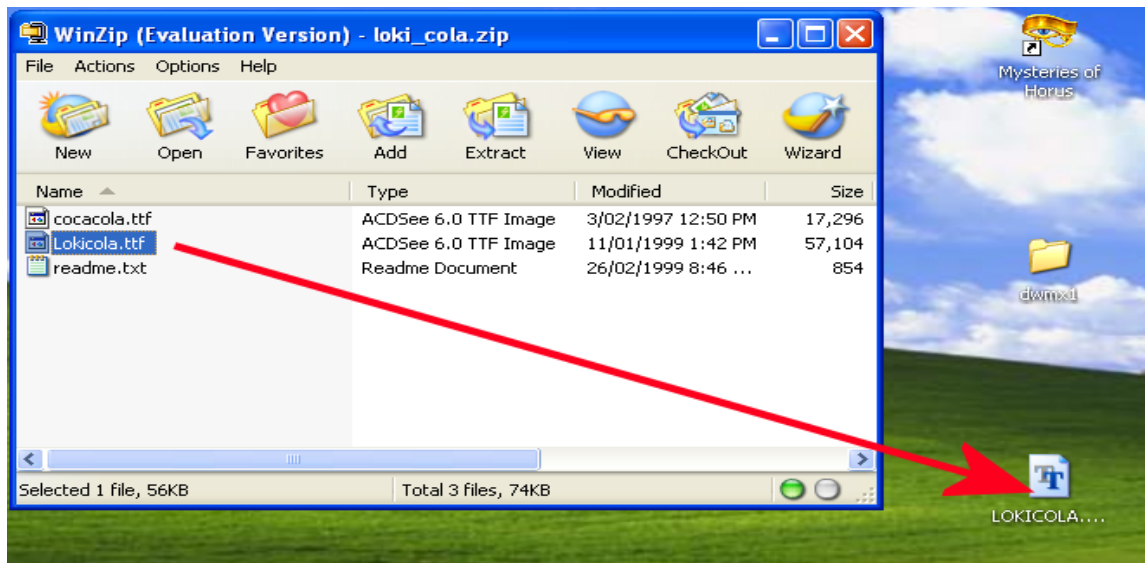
WinZip (Evaluation Version) - loki_cola.zip

File Actions Options Help

New Open Favorites Add Extract View CheckOut Wizard

| Name | Type | Modified | Size |
|---|---|---|---|
| cocacola.ttf | ACDSee 6.0 TTF Image | 3/02/1997 12:50 PM | 17,296 |
| Lokicola.ttf | ACDSee 6.0 TTF Image | 11/01/1999 1:42 PM | 57,104 |
| readme.txt | Readme Document | 26/02/1999 8:46 ... | 854 |

Selected 1 file, 56KB Total 3 files, 74KB

Mysteries of Horus

dwmx1

LOKICOLA....